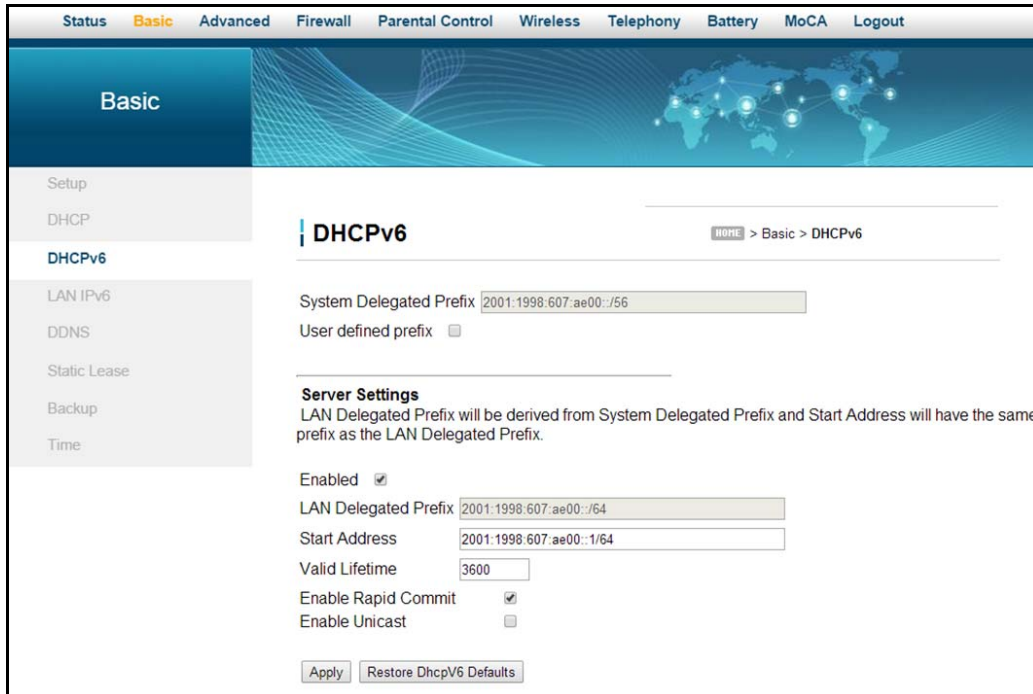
Status Basic Advanced Firewall Parental Control Wireless Telephony Battery MoCA Logout

Basic

Setup
DHCP
DHCPv6
LAN IPv6
DDNS
Static Lease
Backup
Time

DHCPv6

HOME > Basic > DHCPv6

System Delegated Prefix 2001:1998:607:ae00::/56
User defined prefix

Server Settings
LAN Delegated Prefix will be derived from System Delegated Prefix and Start Address will have the same prefix as the LAN Delegated Prefix.

Enabled
LAN Delegated Prefix 2001:1998:607:ae00::/64
Start Address 2001:1998:607:ae00::1/64
Valid Lifetime 3600
Enable Rapid Commit
Enable Unicast

Apply Restore DhcpV6 Defaults